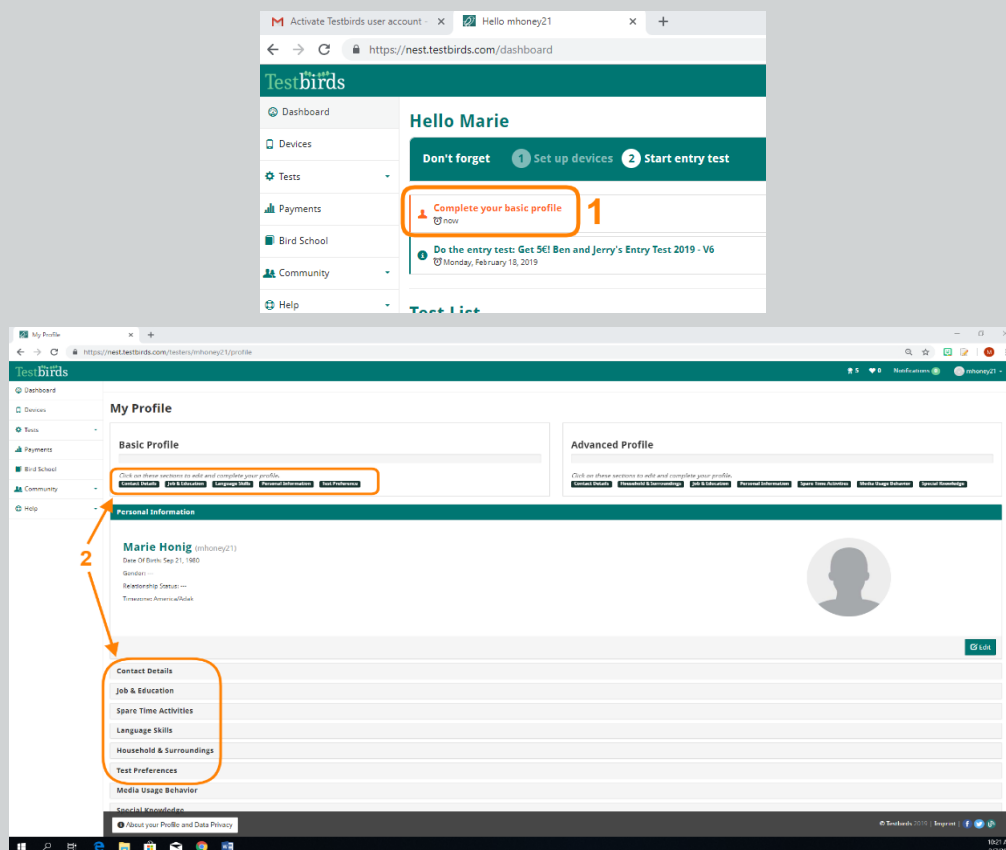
Activate Testbirds user account ×
Hello mhoney21 ×
https://nest.testbirds.com/dashboard

Testbirds

Dashboard
Devices
Tests
Payments
Bird School
Community
Help

Hello Marie

Don't forget 1 Set up devices 2 Start entry test

Complete your basic profile
now
1

Do the entry test: Get 5€! Ben and Jerry's Entry Test 2019 - V6
Monday, February 18, 2019

Test List

My Profile ×
https://nest.testbirds.com/testers/mhoney21/profile

Testbirds
5 0 Notifications mhoney21

Dashboard
Devices
Tests
Payments
Bird School
Community
Help

My Profile

Basic Profile
Click on these sections to edit and complete your profile.
Contact Details Job & Education Language Skills Personal Information Test Preference

Advanced Profile
Click on these sections to edit and complete your profile.
Contact Details Household & Surroundings Job & Education Personal Information Spare Time Activities Media Usage Behavior Special Knowledge

2

Personal Information

Marie Honig (mhoney21)
Date Of Birth: Sep 21, 1980
Gender: —
Relationship Status: —
Timezone: America/Adak

Edit

Contact Details
Job & Education
Spare Time Activities
Language Skills
Household & Surroundings
Test Preferences
Media Usage Behavior
Special Knowledge

About your Profile and Data Privacy
© Testbirds 2019 | Imprint |